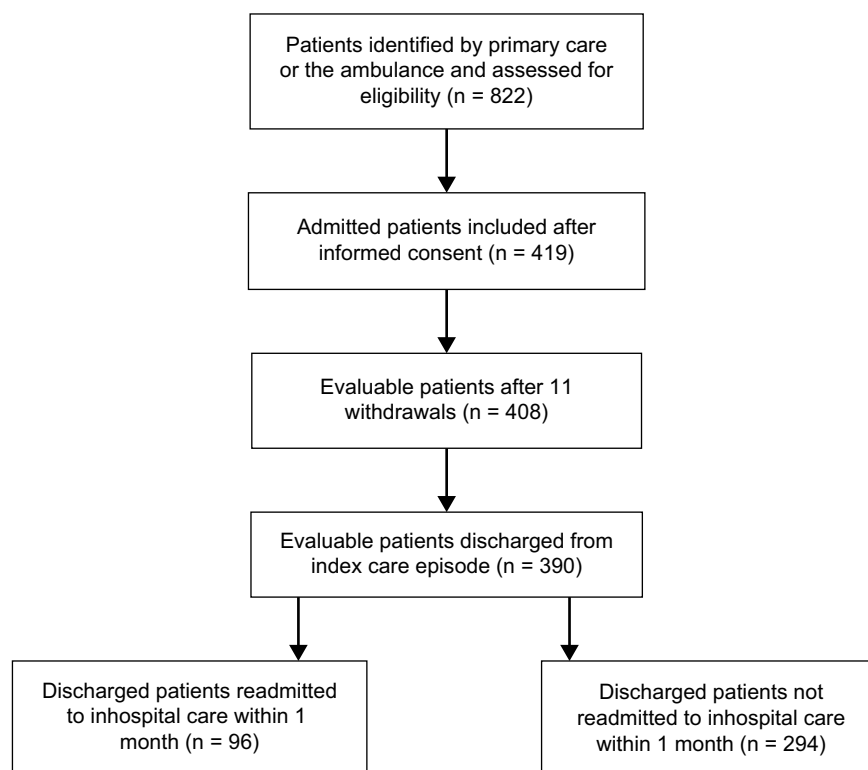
Patients identified by primary care or the ambulance and assessed for eligibility (n = 822)

Admitted patients included after informed consent (n = 419)

Evaluable patients after 11 withdrawals (n = 408)

Evaluable patients discharged from index care episode (n = 390)

Discharged patients readmitted to inhospital care within 1 month (n = 96)

Discharged patients not readmitted to inhospital care within 1 month (n = 294)